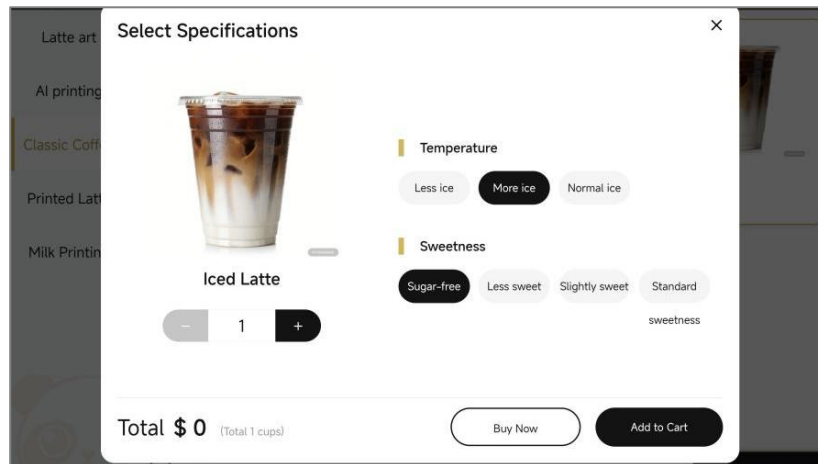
Latte art

AI printing

Classic Coff

Printed Latt

Milk Printin

Select Specifications

×

Iced Latte

−

1

+

Temperature

Less ice

More ice

Normal ice

Sweetness

Sugar-free

Less sweet

Slightly sweet

Standard sweetness

Total $0 (Total 1 cups)

Buy Now

Add to Cart